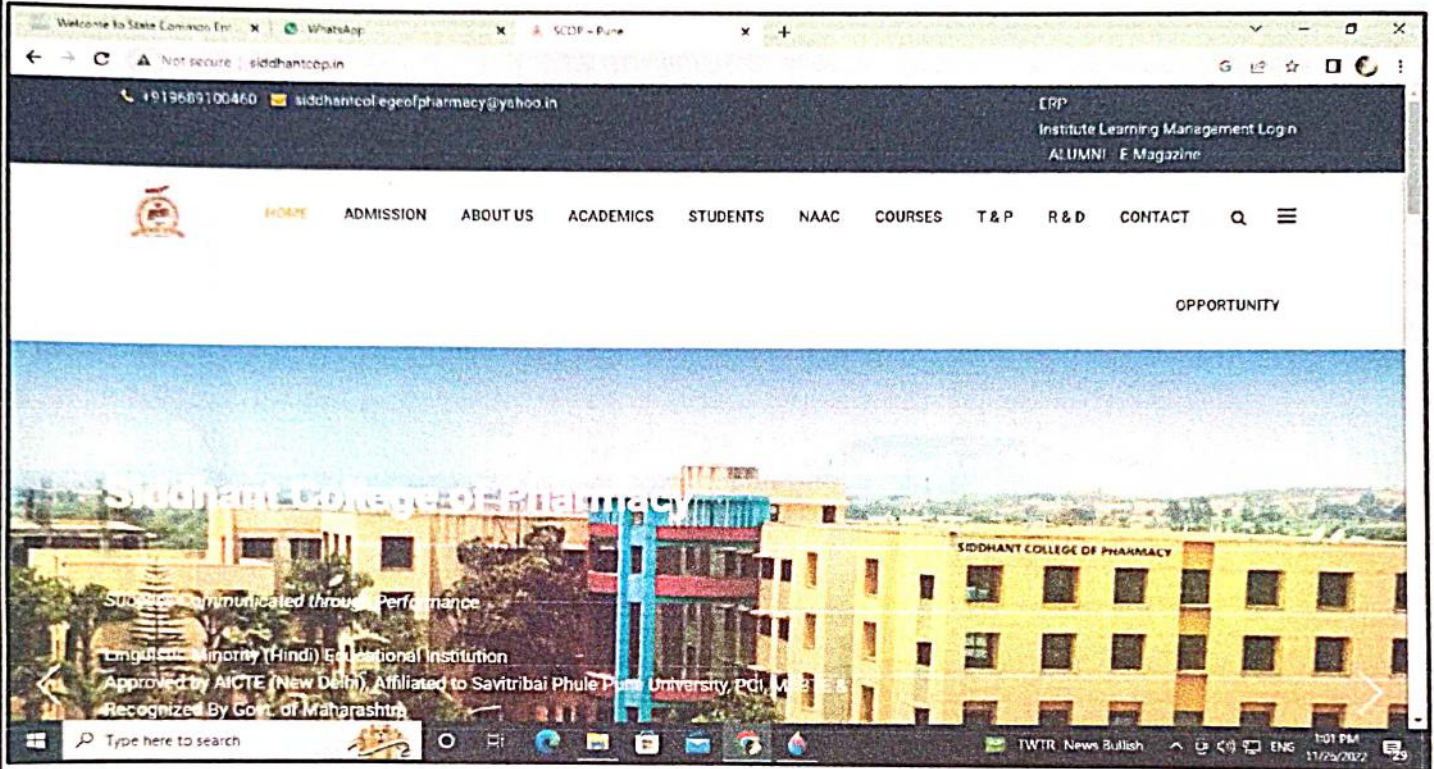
Welcome to State Common En ×
WhatsApp ×
SCOP – Pune ×
+

Not secure | siddhantcop.in

+919689100460 siddhantcollegeofpharmacy@yahoo.in

ERP
Institute Learning Management Login
ALUMNI E Magazine

HOME ADMISSION ABOUT US ACADEMICS STUDENTS NAAC COURSES T & P R & D CONTACT

OPPORTUNITY

Siddhant College Of Pharmacy

SIDDHANT COLLEGE OF PHARMACY

Success Communicated through Performance

Linguistic Minority (Hindi) Educational Institution
Approved by AICTE (New Delhi), Affiliated to Savitribai Phule Pune University, PCI, M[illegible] &
Recognized By Govt. of Maharashtra

Type here to search

TWTR News Bullish ENG 1:01 PM 11/25/2022 29